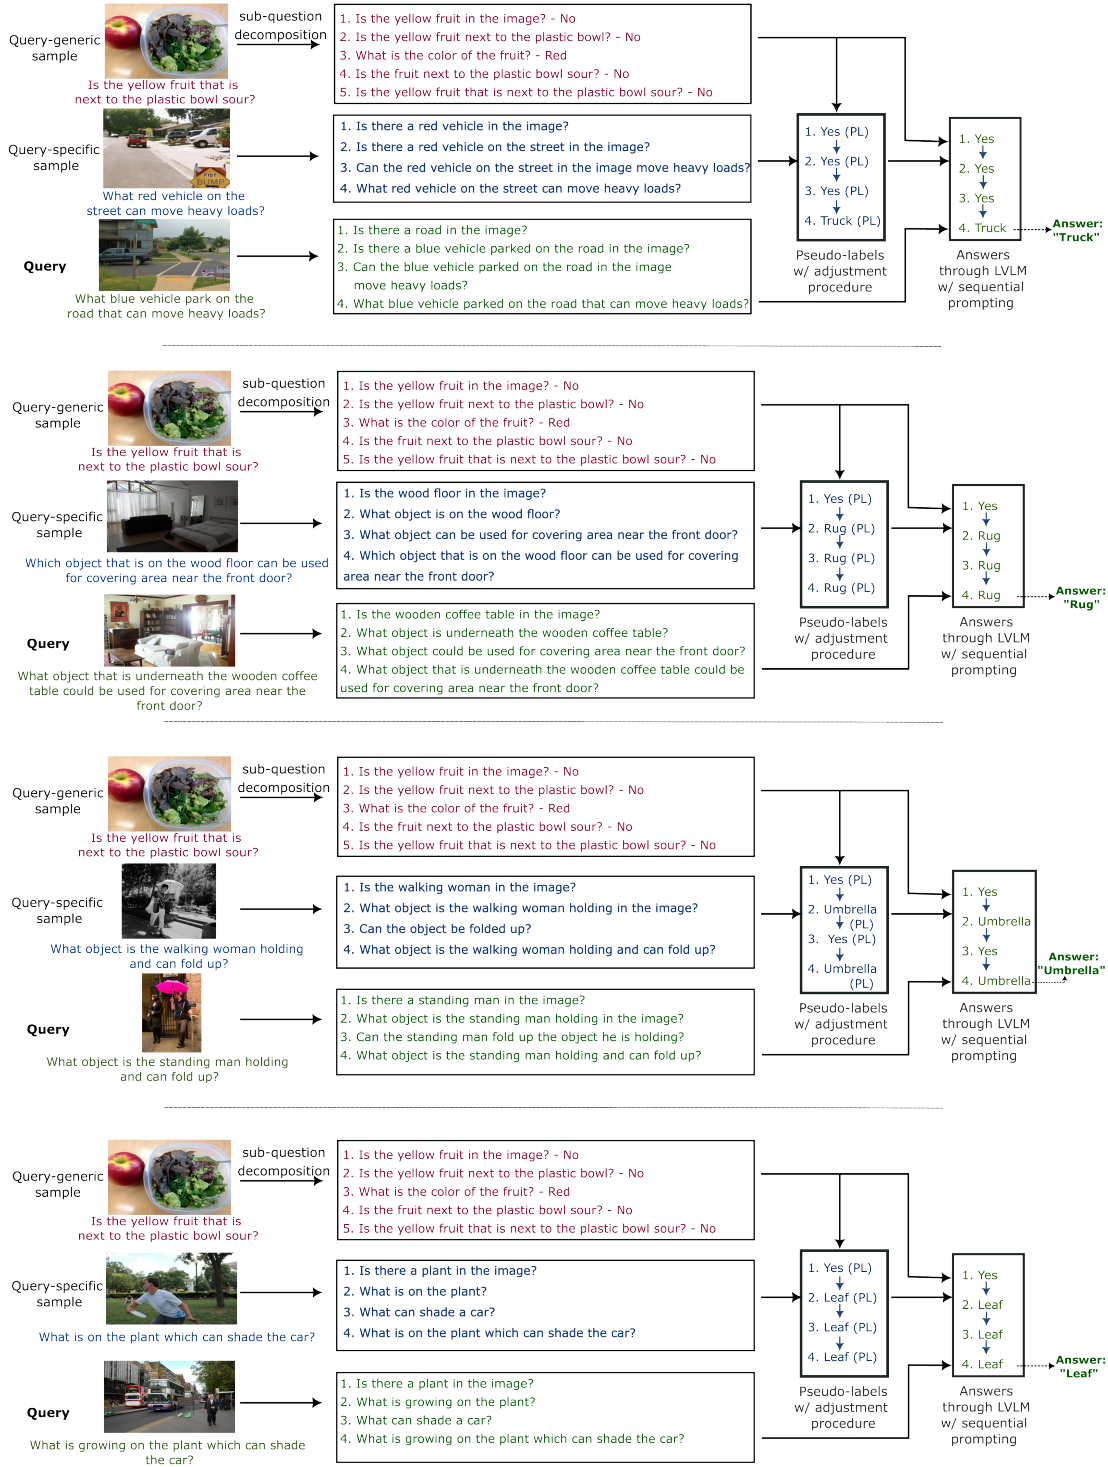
Query-generic sample

sub-question decomposition

Is the yellow fruit that is next to the plastic bowl sour?

1. Is the yellow fruit in the image? - No
2. Is the yellow fruit next to the plastic bowl? - No
3. What is the color of the fruit? - Red
4. Is the fruit next to the plastic bowl sour? - No
5. Is the yellow fruit that is next to the plastic bowl sour? - No

Query-specific sample

What red vehicle on the street can move heavy loads?

1. Is there a red vehicle in the image?
2. Is there a red vehicle on the street in the image?
3. Can the red vehicle on the street in the image move heavy loads?
4. What red vehicle on the street can move heavy loads?

Query

What blue vehicle park on the road that can move heavy loads?

1. Is there a road in the image?
2. Is there a blue vehicle parked on the road in the image?
3. Can the blue vehicle parked on the road in the image move heavy loads?
4. What blue vehicle parked on the road that can move heavy loads?

1. Yes (PL)
2. Yes (PL)
3. Yes (PL)
4. Truck (PL)

Pseudo-labels w/ adjustment procedure

1. Yes
2. Yes
3. Yes
4. Truck

Answers through LVLM w/ sequential prompting

Answer: "Truck"

Query-generic sample

sub-question decomposition

Is the yellow fruit that is next to the plastic bowl sour?

1. Is the yellow fruit in the image? - No
2. Is the yellow fruit next to the plastic bowl? - No
3. What is the color of the fruit? - Red
4. Is the fruit next to the plastic bowl sour? - No
5. Is the yellow fruit that is next to the plastic bowl sour? - No

Query-specific sample

Which object that is on the wood floor can be used for covering area near the front door?

1. Is the wood floor in the image?
2. What object is on the wood floor?
3. What object can be used for covering area near the front door?
4. Which object that is on the wood floor can be used for covering area near the front door?

Query

What object that is underneath the wooden coffee table could be used for covering area near the front door?

1. Is the wooden coffee table in the image?
2. What object is underneath the wooden coffee table?
3. What object could be used for covering area near the front door?
4. What object that is underneath the wooden coffee table could be used for covering area near the front door?

1. Yes (PL)
2. Rug (PL)
3. Rug (PL)
4. Rug (PL)

Pseudo-labels w/ adjustment procedure

1. Yes
2. Rug
3. Rug
4. Rug

Answers through LVLM w/ sequential prompting

Answer: "Rug"

Query-generic sample

sub-question decomposition

Is the yellow fruit that is next to the plastic bowl sour?

1. Is the yellow fruit in the image? - No
2. Is the yellow fruit next to the plastic bowl? - No
3. What is the color of the fruit? - Red
4. Is the fruit next to the plastic bowl sour? - No
5. Is the yellow fruit that is next to the plastic bowl sour? - No

Query-specific sample

What object is the walking woman holding and can fold up?

1. Is the walking woman in the image?
2. What object is the walking woman holding in the image?
3. Can the object be folded up?
4. What object is the walking woman holding and can fold up?

Query

What object is the standing man holding and can fold up?

1. Is there a standing man in the image?
2. What object is the standing man holding in the image?
3. Can the standing man fold up the object he is holding?
4. What object is the standing man holding and can fold up?

1. Yes (PL)
2. Umbrella (PL)
3. Yes (PL)
4. Umbrella (PL)

Pseudo-labels w/ adjustment procedure

1. Yes
2. Umbrella
3. Yes
4. Umbrella

Answers through LVLM w/ sequential prompting

Answer: "Umbrella"

Query-generic sample

sub-question decomposition

Is the yellow fruit that is next to the plastic bowl sour?

1. Is the yellow fruit in the image? - No
2. Is the yellow fruit next to the plastic bowl? - No
3. What is the color of the fruit? - Red
4. Is the fruit next to the plastic bowl sour? - No
5. Is the yellow fruit that is next to the plastic bowl sour? - No

Query-specific sample

What is on the plant which can shade the car?

1. Is there a plant in the image?
2. What is on the plant?
3. What can shade a car?
4. What is on the plant which can shade the car?

Query

What is growing on the plant which can shade the car?

1. Is there a plant in the image?
2. What is growing on the plant?
3. What can shade a car?
4. What is growing on the plant which can shade the car?

1. Yes (PL)
2. Leaf (PL)
3. Leaf (PL)
4. Leaf (PL)

Pseudo-labels w/ adjustment procedure

1. Yes
2. Leaf
3. Leaf
4. Leaf

Answers through LVLM w/ sequential prompting

Answer: "Leaf"